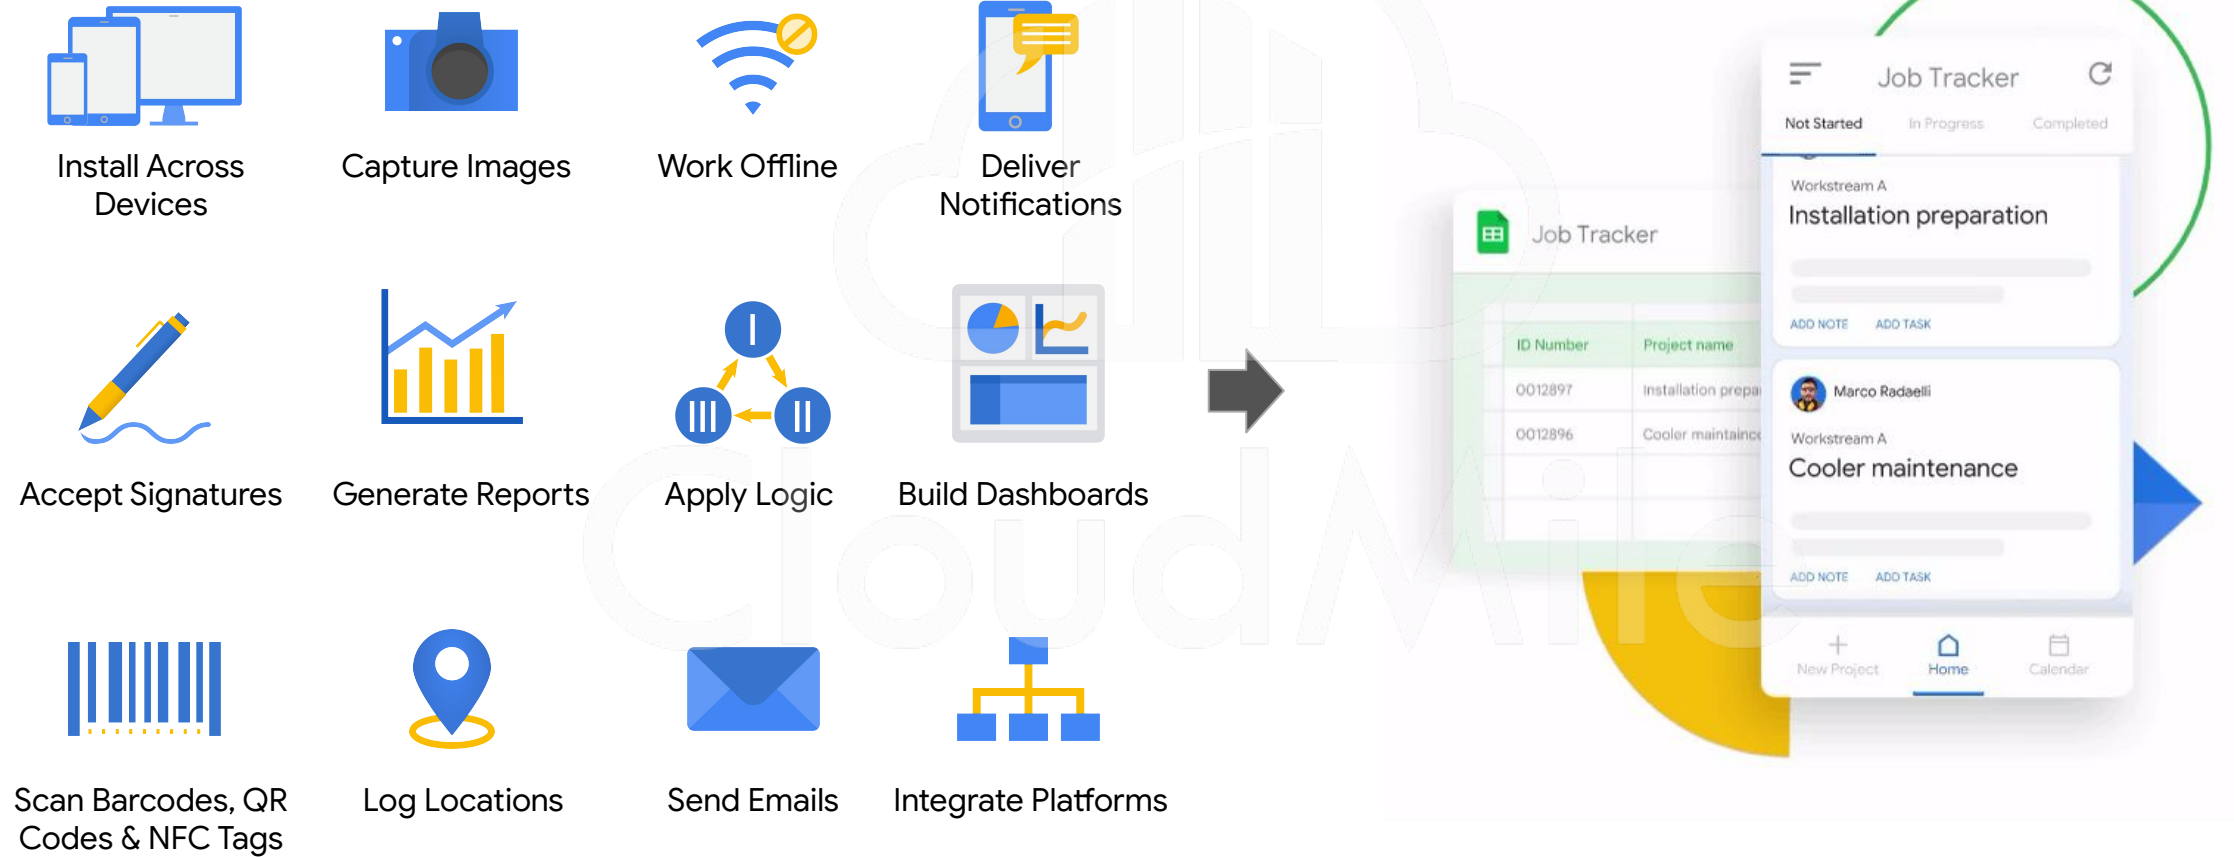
Install Across Devices

Capture Images

Work Offline

Deliver Notifications

Accept Signatures

Generate Reports

I

III

II

Apply Logic

Build Dashboards

Scan Barcodes, QR Codes & NFC Tags

Log Locations

Send Emails

Integrate Platforms

Job Tracker

| ID Number | Project name |
|---|---|
| 0012897 | Installation prepa |
| 0012896 | Cooler maintainc |

Job Tracker

Not Started In Progress Completed

Workstream A
Installation preparation

ADD NOTE ADD TASK

Marco Radaelli

Workstream A
Cooler maintenance

ADD NOTE ADD TASK

New Project Home Calendar